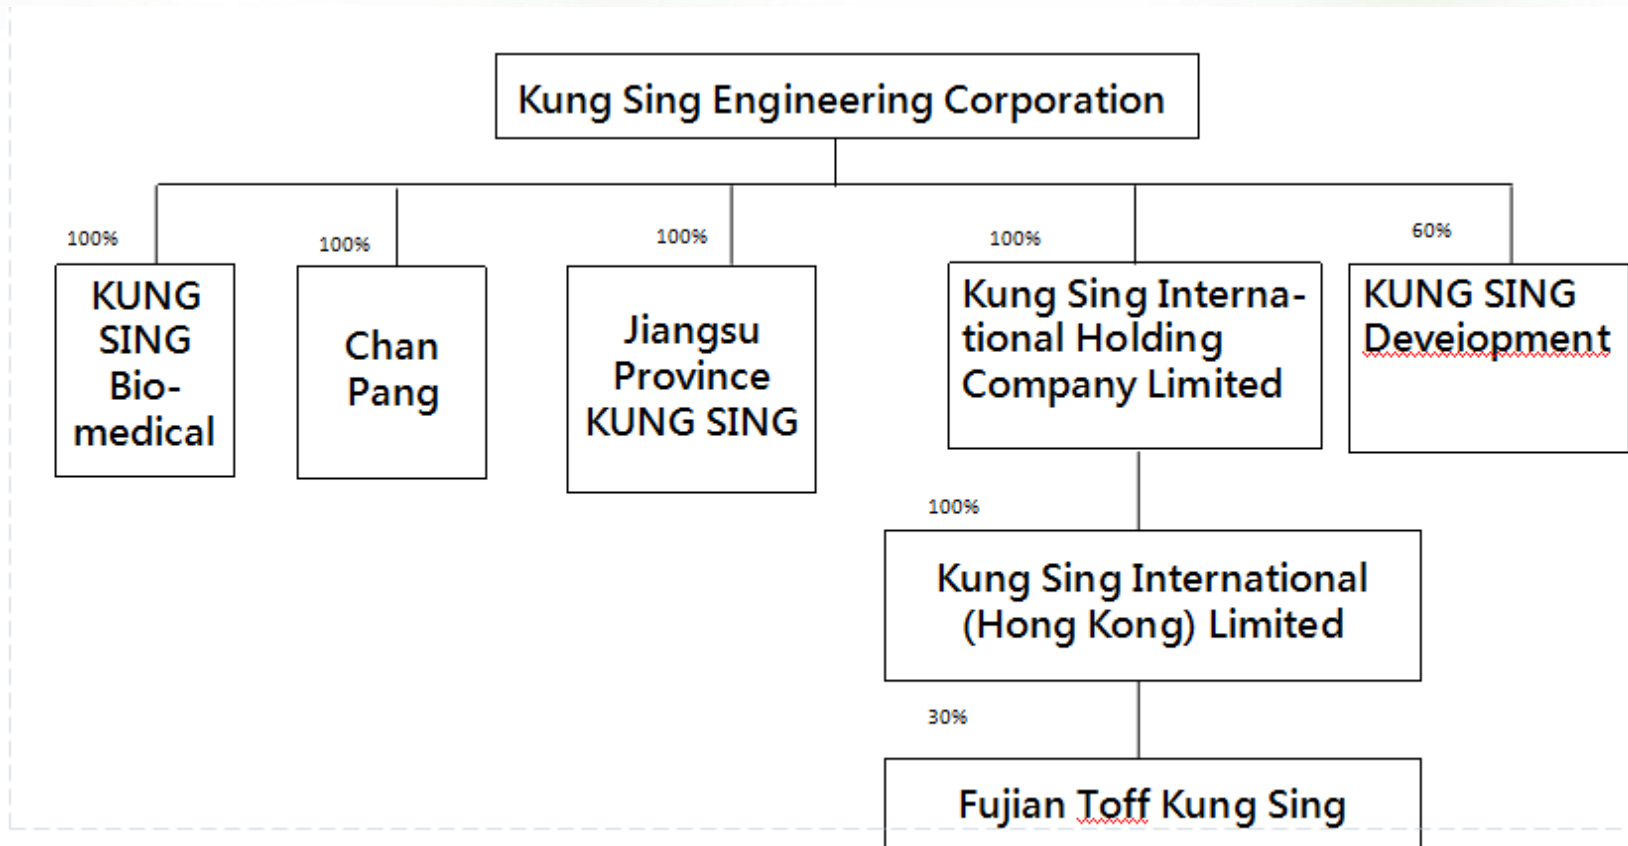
Kung Sing Engineering Corporation

100%

KUNG SING Bio-medical

100%

Chan Pang

100%

Jiangsu Province KUNG SING

100%

Kung Sing International Holding Company Limited

60%

KUNG SING Deveiopment

100%

Kung Sing International (Hong Kong) Limited

30%

Fujian Toff Kung Sing